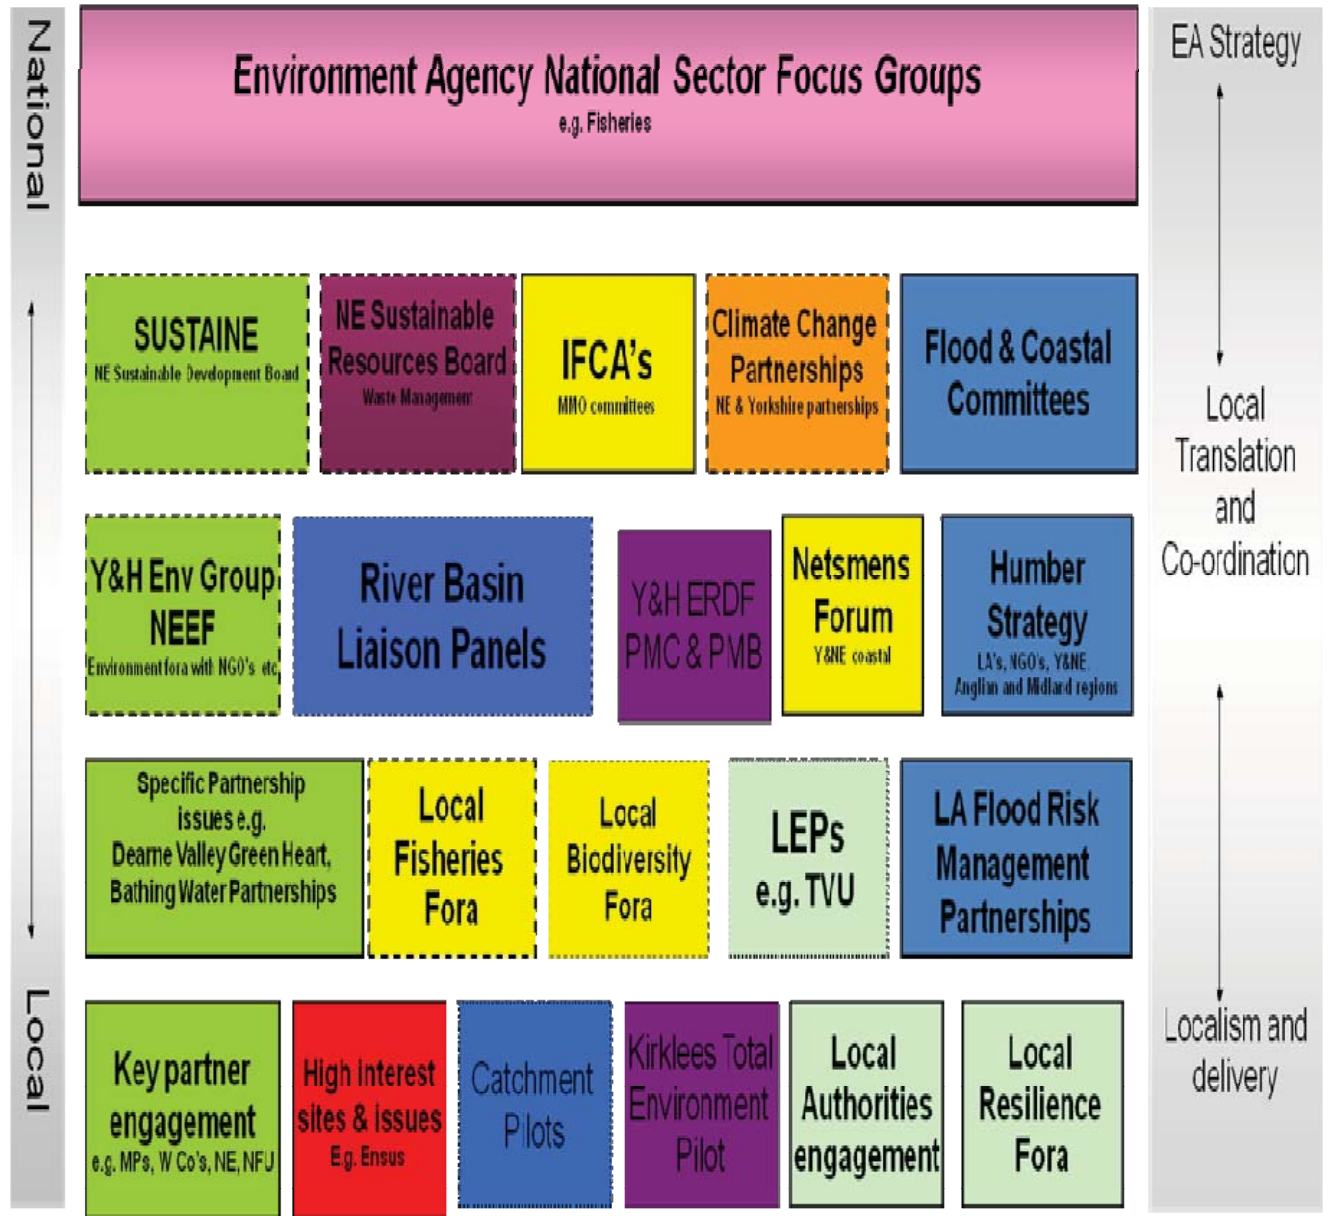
National

Environment Agency National Sector Focus Groups
e.g. Fisheries

EA Strategy

SUSTAINE
NE Sustainable Development Board

NE Sustainable Resources Board
Waste Management

IFCA's
MMO committees

Climate Change Partnerships
NE & Yorkshire partnerships

Flood & Coastal Committees

Local Translation and Co-ordination

Y&H Env Group NEEF
Environment fora with NGO's etc

River Basin Liaison Panels

Y&H ERDF PMC & PMB

Netsmens Forum
Y&NE coastal

Humber Strategy
LA's, NGO's, Y&NE, Anglian and Midland regions

Specific Partnership issues e.g. Dearne Valley Green Heart, Bathing Water Partnerships

Local Fisheries Fora

Local Biodiversity Fora

LEPs e.g. TVU

LA Flood Risk Management Partnerships

Local

Key partner engagement
e.g. MPs, W Co's, NE, NFU

High Interest sites & issues
Eg. Ensus

Catchment Pilots

Kirklees Total Environment Pilot

Local Authorities engagement

Local Resilience Fora

Localism and delivery